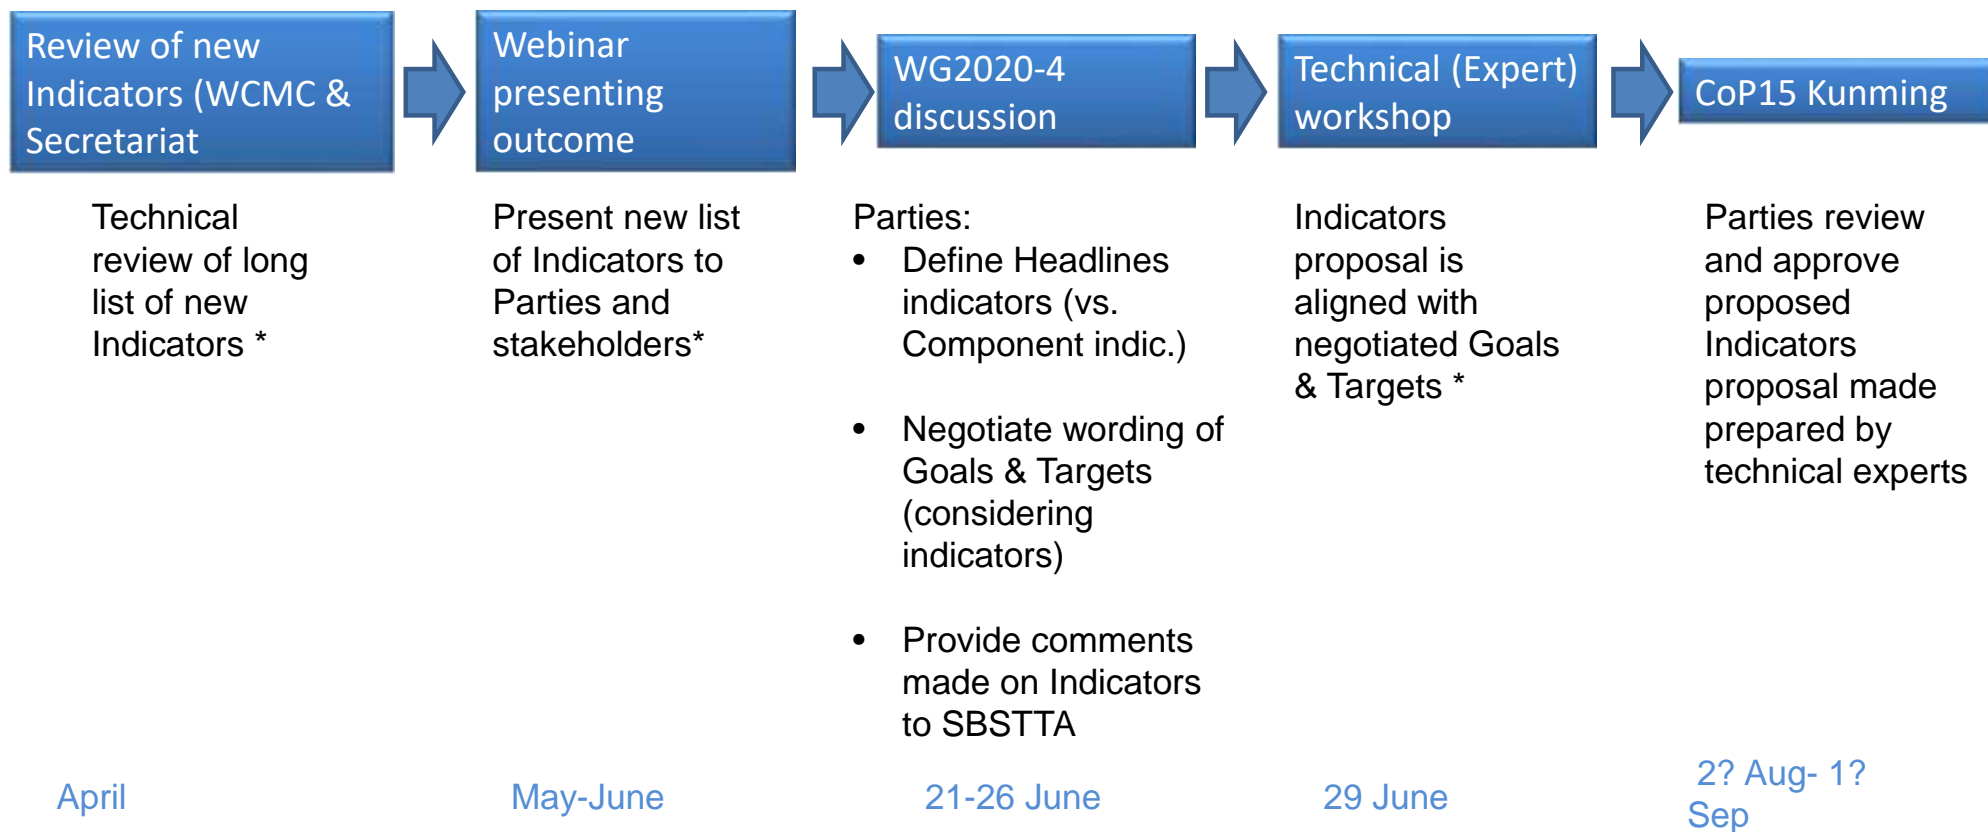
Review of new Indicators (WCMC & Secretariat

Webinar presenting outcome

WG2020-4 discussion

Technical (Expert) workshop

CoP15 Kunming

Technical review of long list of new Indicators *

Present new list of Indicators to Parties and stakeholders*

Parties:
- Define Headlines indicators (vs. Component indic.)
- Negotiate wording of Goals & Targets (considering indicators)
- Provide comments made on Indicators to SBSTTA

Indicators proposal is aligned with negotiated Goals & Targets *

Parties review and approve proposed Indicators proposal made prepared by technical experts

April

May-June

21-26 June

29 June

2? Aug- 1? Sep